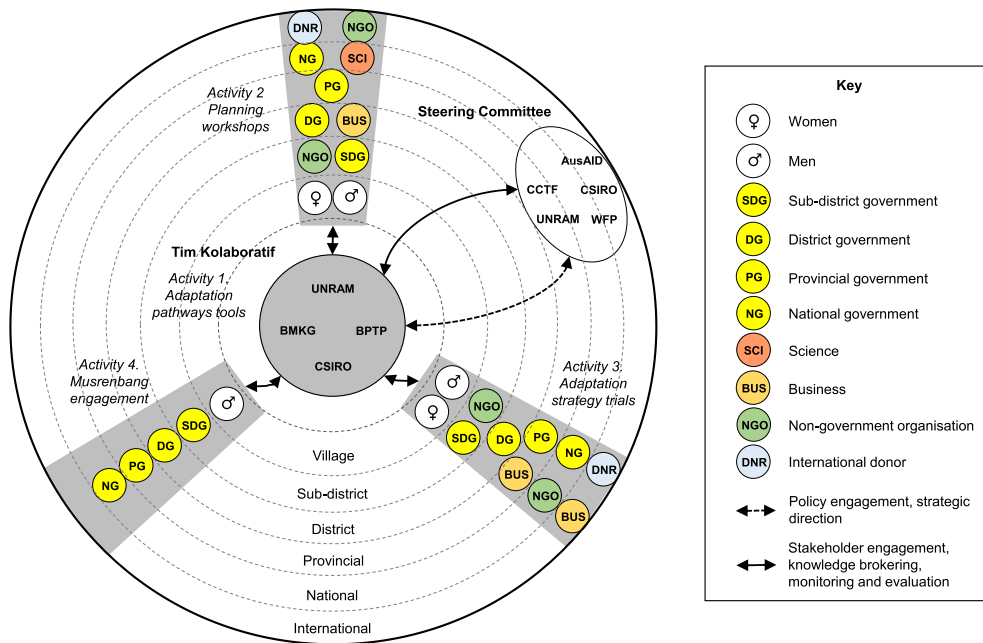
DNR NGO
NG SCI
PG
DG BUS
NGO SDG
♀ ♂

Activity 2 Planning workshops

Steering Committee

AusAID
CCTF CSIRO
UNRAM WFP

Tim Kolaboratif

Activity 1. Adaptation pathways tools

UNRAM
BMKG BPTP
CSIRO

Activity 4. Musrenbang engagement

♂
SDG
DG
PG
NG

Activity 3. Adaptation strategy trials

♂
♀ NGO
SDG DG PG
NG DNR
BUS
NGO
BUS

Village
Sub-district
District
Provincial
National
International

Key
♀ Women
♂ Men
SDG Sub-district government
DG District government
PG Provincial government
NG National government
SCI Science
BUS Business
NGO Non-government organisation
DNR International donor
Policy engagement, strategic direction
Stakeholder engagement, knowledge brokering, monitoring and evaluation